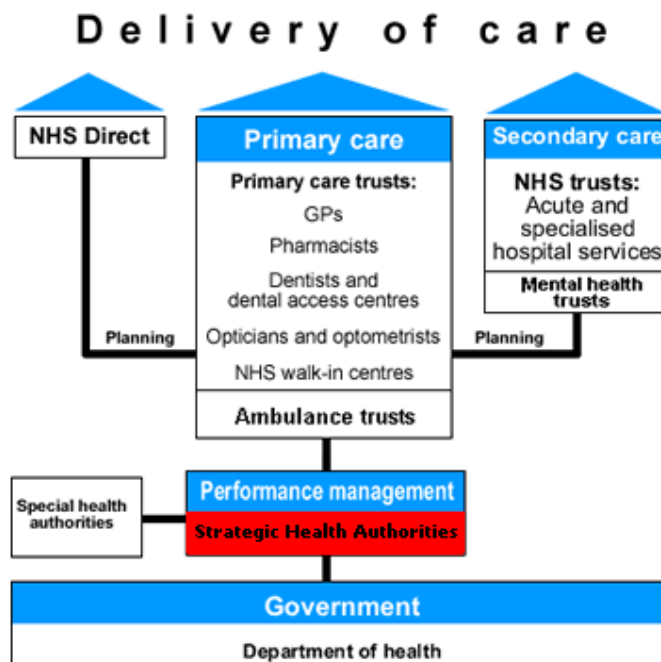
Delivery of care

NHS Direct

Primary care

Primary care trusts:
GPs
Pharmacists
Dentists and dental access centres
Opticians and optometrists
NHS walk-in centres

Ambulance trusts

Secondary care

NHS trusts:
Acute and specialised hospital services

Mental health trusts

Planning

Planning

Special health authorities

Performance management

Strategic Health Authorities

Government

Department of health